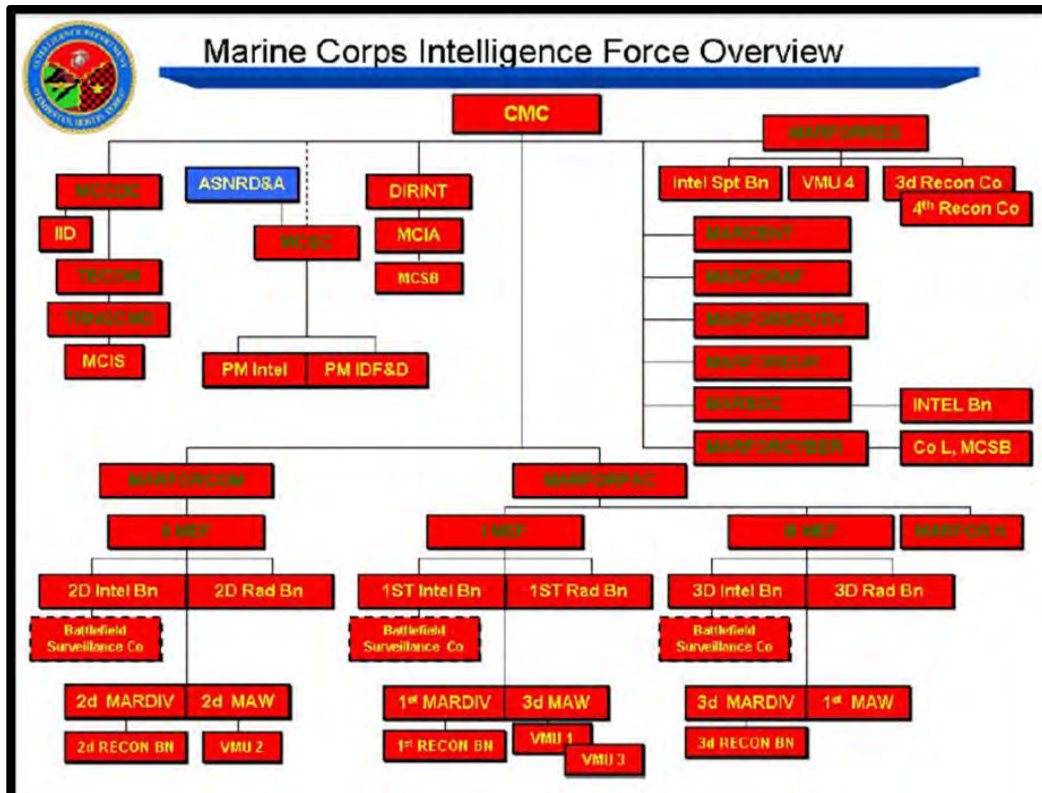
Marine Corps Intelligence Force Overview

CMC

MCCDC
IID
TECOM
TRNGCMD
MCIS

ASNRD&A
MCSC
PM Intel
PM IDF&D

DIRINT
MCIA
MCSB

MARFORRES
Intel Spt Bn
VMU 4
3d Recon Co
4th Recon Co

MARCENT
MARFORAF
MARFORSOUTH
MARFOREUR
MARSOC
INTEL Bn
MARFORCYBER
Co L, MCSB

MARFORCOM
II MEF
2D Intel Bn
2D Rad Bn
Battlefield Surveillance Co
2d MARDIV
2d MAW
2d RECON BN
VMU 2

MARFORPAC
I MEF
1ST Intel Bn
1ST Rad Bn
Battlefield Surveillance Co
1st MARDIV
3d MAW
1st RECON BN
VMU 1
VMU 3

III MEF
MARFOR K
3D Intel Bn
3D Rad Bn
Battlefield Surveillance Co
3d MARDIV
1st MAW
3d RECON BN